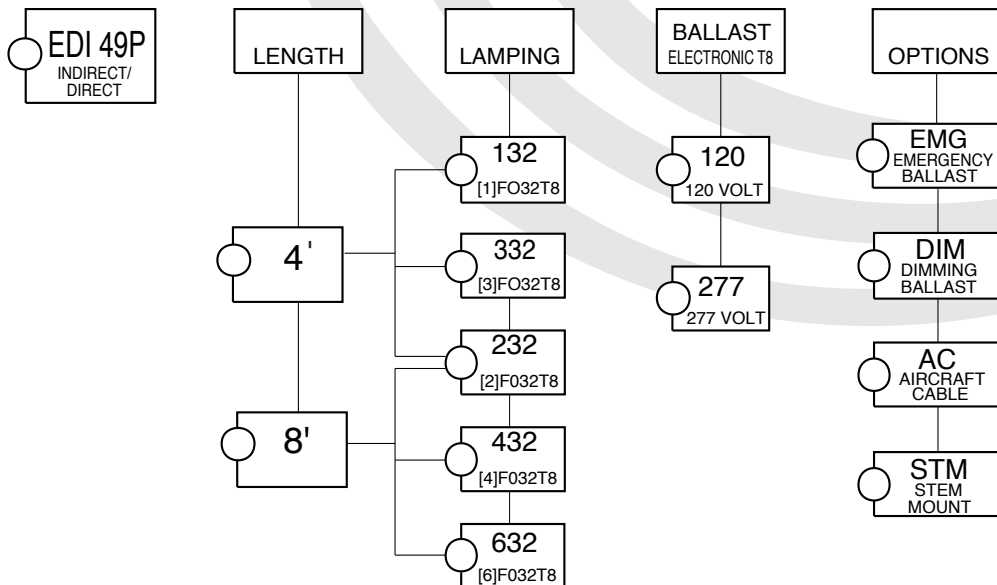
EDI 49P
INDIRECT/ DIRECT

LENGTH

4'

8'

LAMPING

132
[1]FO32T8

332
[3]FO32T8

232
[2]F032T8

432
[4]F032T8

632
[6]F032T8

BALLAST
ELECTRONIC T8

120
120 VOLT

277
277 VOLT

OPTIONS

EMG
EMERGENCY BALLAST

DIM
DIMMING BALLAST

AC
AIRCRAFT CABLE

STM
STEM MOUNT